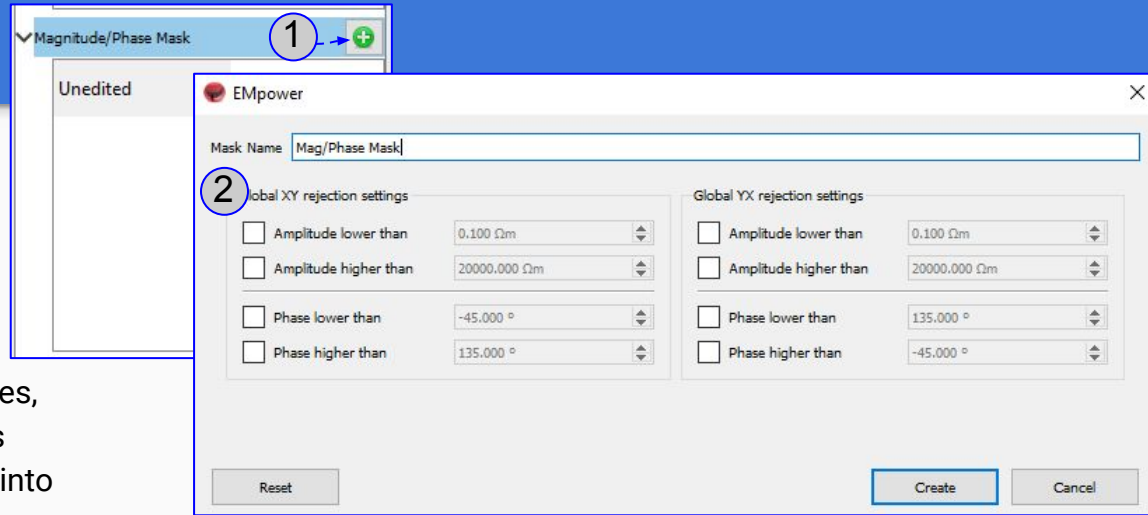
Magnitude/Phase Mask

1

Unedited

EMpower

Mask Name Mag/Phase Mask

2

Global XY rejection settings

Amplitude lower than 0.100 Ωm

Amplitude higher than 20000.000 Ωm

Phase lower than -45.000 °

Phase higher than 135.000 °

Global YX rejection settings

Amplitude lower than 0.100 Ωm

Amplitude higher than 20000.000 Ωm

Phase lower than 135.000 °

Phase higher than -45.000 °

Reset

Create

Cancel

es,
s
into